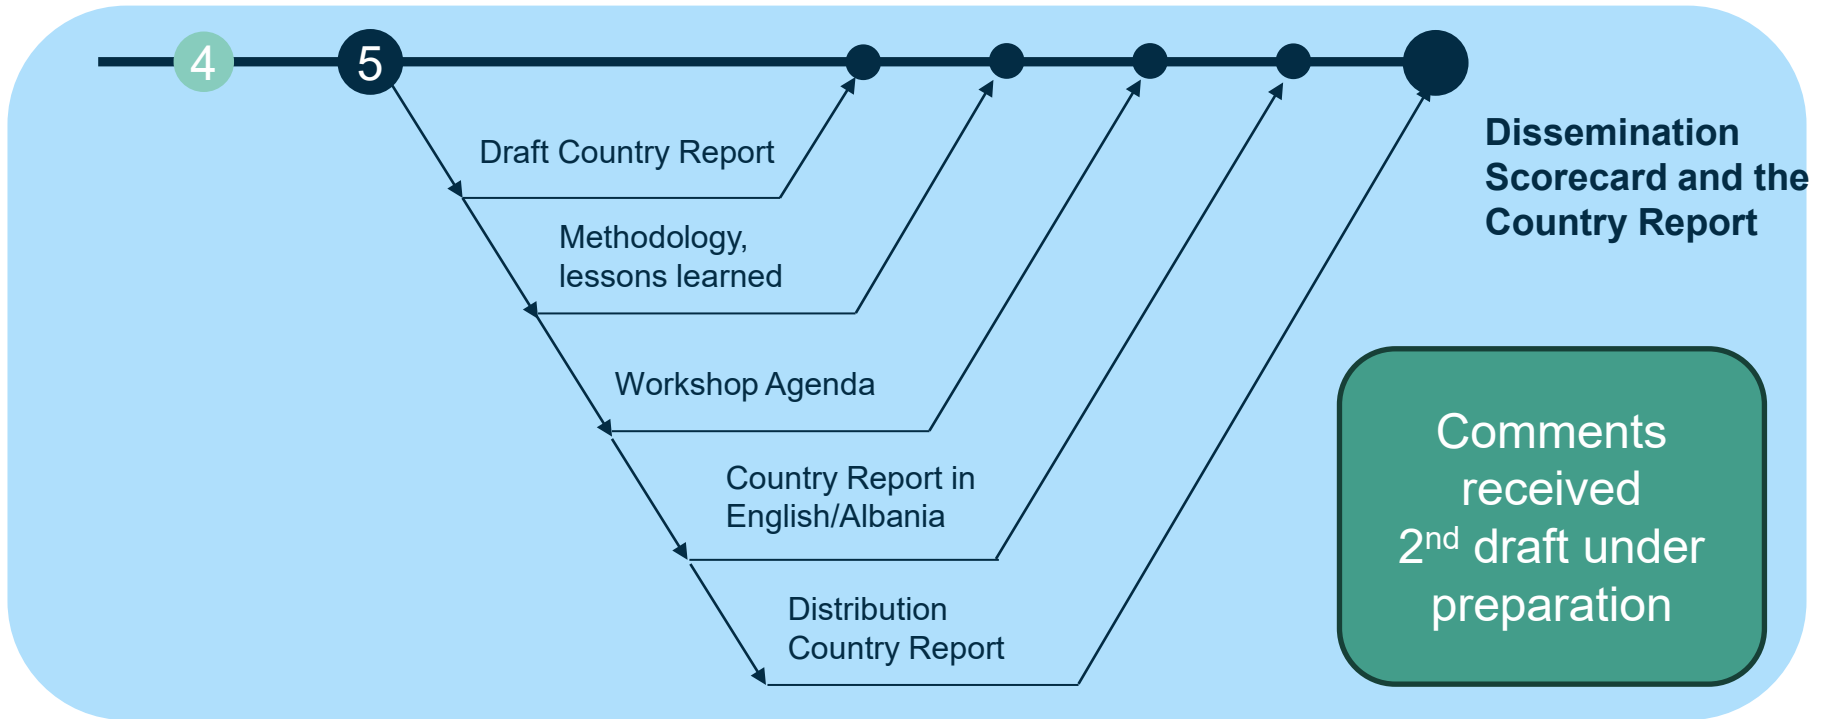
4

5

Draft Country Report

Methodology, lessons learned

Workshop Agenda

Country Report in English/Albania

Distribution Country Report

Dissemination Scorecard and the Country Report

Comments received
2$^{nd}$ draft under preparation